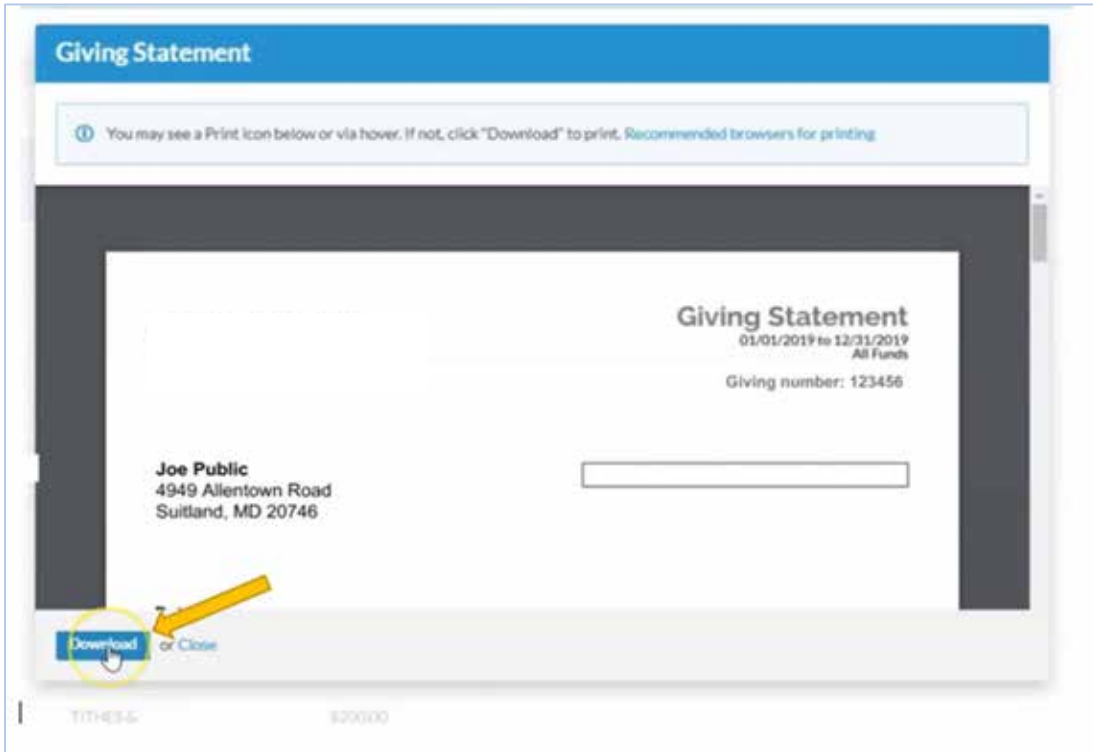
Giving Statement

ⓘ You may see a Print icon below or via hover. If not, click "Download" to print. Recommended browsers for printing

Giving Statement
01/01/2019 to 12/31/2019
All Funds
Giving number: 123456

Joe Public
4949 Allentown Road
Suitland, MD 20746

Download or Close

TITHES & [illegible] $200.00